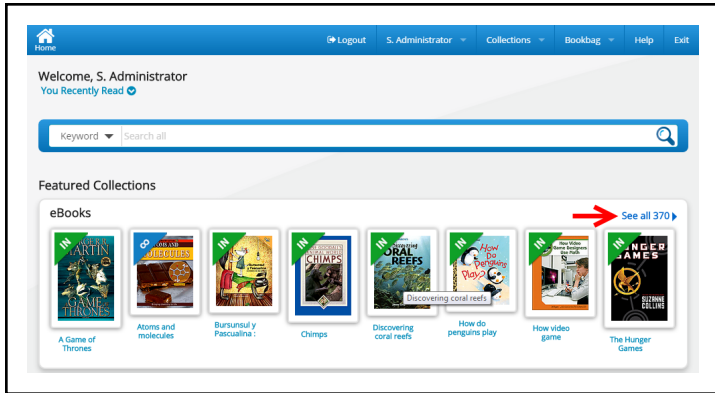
Home
Logout S. Administrator Collections Bookbag Help Exit

Welcome, S. Administrator
You Recently Read

Keyword Search all

Featured Collections

eBooks
See all 370

IN
MARTIN
GAME OF THRONES
A Game of Thrones

8
ATOMS AND MOLECULES
Atoms and molecules

Bursunsul y Pascualina :

IN
CHIMPS
Chimps

IN
Discovering CORAL REEFS
Discovering coral reefs
Discovering coral reefs

IN
How Do Penguins Play?
How do penguins play

IN
How Video Game Designers Use Math
How video game

IN
HUNGER GAMES
SUZANNE COLLINS
The Hunger Games